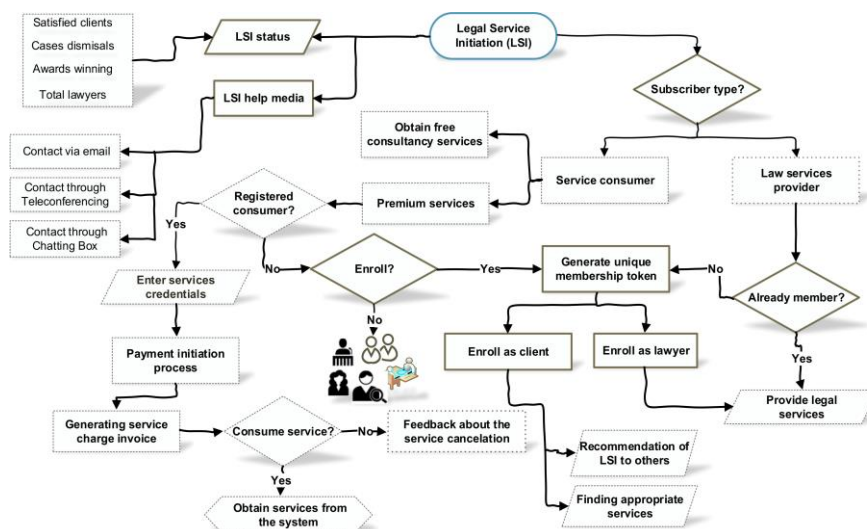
Satisfied clients
Cases dismisals
Awards winning
Total lawyers

LSI status

Legal Service Initiation (LSI)

LSI help media

Subscriber type?

Obtain free consultancy services

Contact via email
Contact through Teleconferencing
Contact through Chatting Box

Service consumer

Law services provider

Registered consumer?

Premium services

Yes

No

Enroll?

Yes

Generate unique membership token

No

Already member?

Enter services credentials

No

Enroll as client

Enroll as lawyer

Yes

Payment initiation process

Provide legal services

Generating service charge invoice

Consume service?

No

Feedback about the service cancelation

Recommendation of LSI to others

Yes

Finding appropriate services

Obtain services from the system